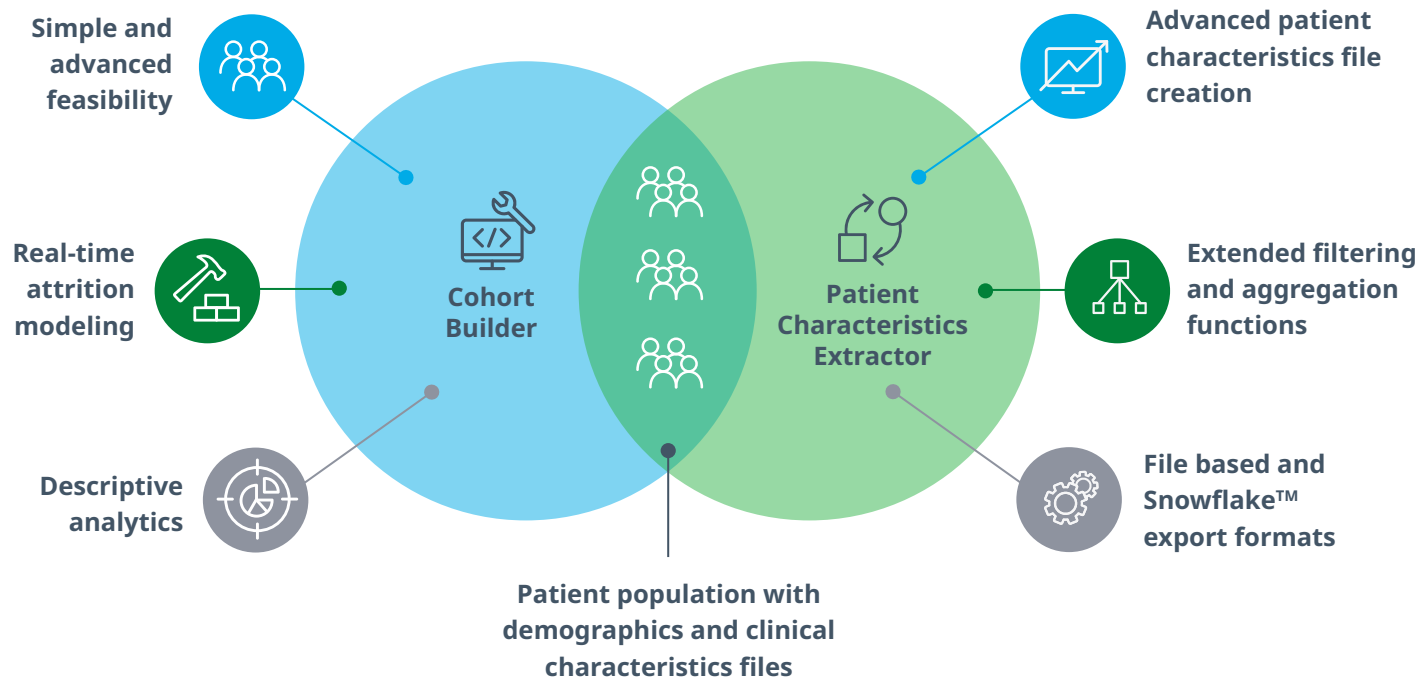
Simple and advanced feasibility

Advanced patient characteristics file creation

Real-time attrition modeling

Cohort Builder

Patient Characteristics Extractor

Extended filtering and aggregation functions

Descriptive analytics

File based and Snowflake™ export formats

Patient population with demographics and clinical characteristics files